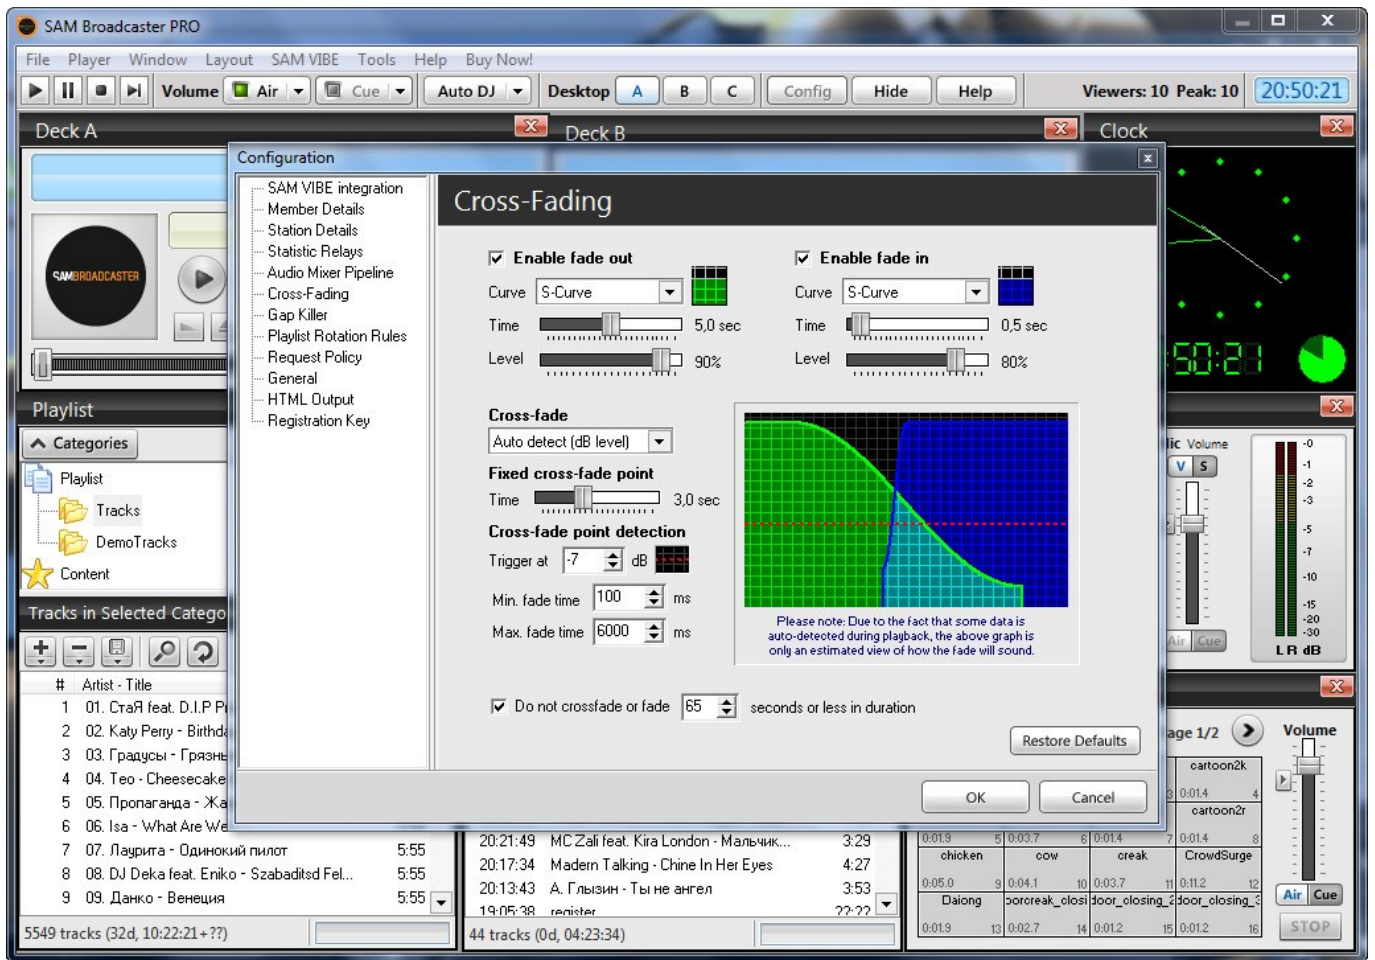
SAM Broadcaster PRO

File Player Window Layout SAM VIBE Tools Help Buy Now!

Volume Air Cue Auto DJ Desktop A B C Config Hide Help Viewers: 10 Peak: 10 20:50:21

Deck A

Deck B

Clock

SAMBROADCASTER

Configuration

SAM VIBE integration
Member Details
Station Details
Statistic Relays
Audio Mixer Pipeline
Cross-Fading
Gap Killer
Playlist Rotation Rules
Request Policy
General
HTML Output
Registration Key

Cross-Fading

Enable fade out
Curve S-Curve
Time 5,0 sec
Level 90%

Enable fade in
Curve S-Curve
Time 0,5 sec
Level 80%

Cross-fade
Auto detect (dB level)

Fixed cross-fade point
Time 3,0 sec

Cross-fade point detection
Trigger at -7 dB

Min. fade time 100 ms
Max. fade time 6000 ms

Please note: Due to the fact that some data is auto-detected during playback, the above graph is only an estimated view of how the fade will sound.

Do not crossfade or fade 65 seconds or less in duration

Restore Defaults

OK Cancel

50:21

Playlist

Categories

Playlist
Tracks
DemoTracks
Content

Tracks in Selected Catego

# Artist - Title
1 01. СтаЯ feat. D.I.P Pr
2 02. Katy Perry - Birthda
3 03. Градусы - Грязны
4 04. Teo - Cheesecake
5 05. Пропаганда - Жа
6 06. Isa - What Are We
7 07. Лаурита - Одинокий пилот 5:55
8 08. DJ Deka feat. Eniko - Szabaditsd Fel... 5:55
9 09. Данко - Венеция 5:55

5549 tracks (32d, 10:22:21+??)

20:21:49 MC Zali feat. Kira London - Мальчик... 3:29
20:17:34 Madern Talking - Chine In Her Eyes 4:27
20:13:43 А. Глызин - Ты не ангел 3:53
19:05:38 register 22:22

44 tracks (0d, 04:23:34)

ic Volume
V S
Air Cue

-0 -1 -2 -3 -5 -7 -10 -15 -20 -30
L R dB

age 1/2
Volume
cartoon2k
0:01.4
cartoon2r
0:01.9 0:03.7 0:01.4 0:01.4
chicken cow creak CrowdSurge
0:05.0 0:04.1 0:03.7 0:11.2
Daiong oorcreak_closi door_closing_2 door_closing_3
0:01.9 0:02.7 0:01.2 0:01.2
Air Cue
STOP